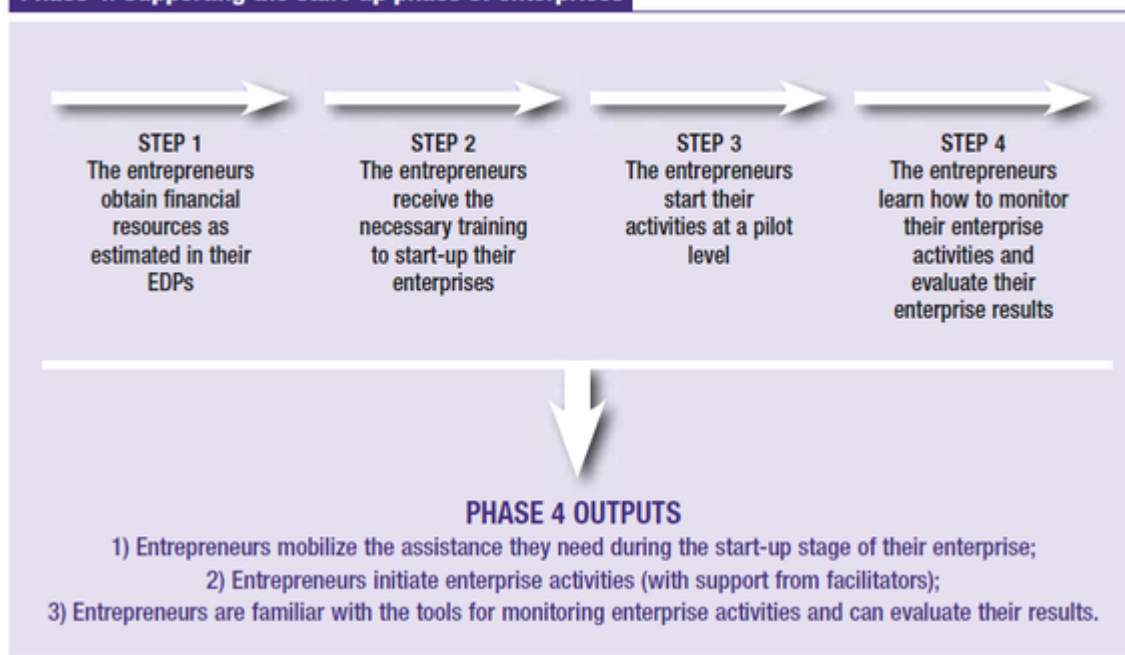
Phase 4: Supporting the start-up phase of enterprises

STEP 1
The entrepreneurs obtain financial resources as estimated in their EDPs

STEP 2
The entrepreneurs receive the necessary training to start-up their enterprises

STEP 3
The entrepreneurs start their activities at a pilot level

STEP 4
The entrepreneurs learn how to monitor their enterprise activities and evaluate their enterprise results

PHASE 4 OUTPUTS
1) Entrepreneurs mobilize the assistance they need during the start-up stage of their enterprise;
2) Entrepreneurs initiate enterprise activities (with support from facilitators);
3) Entrepreneurs are familiar with the tools for monitoring enterprise activities and can evaluate their results.